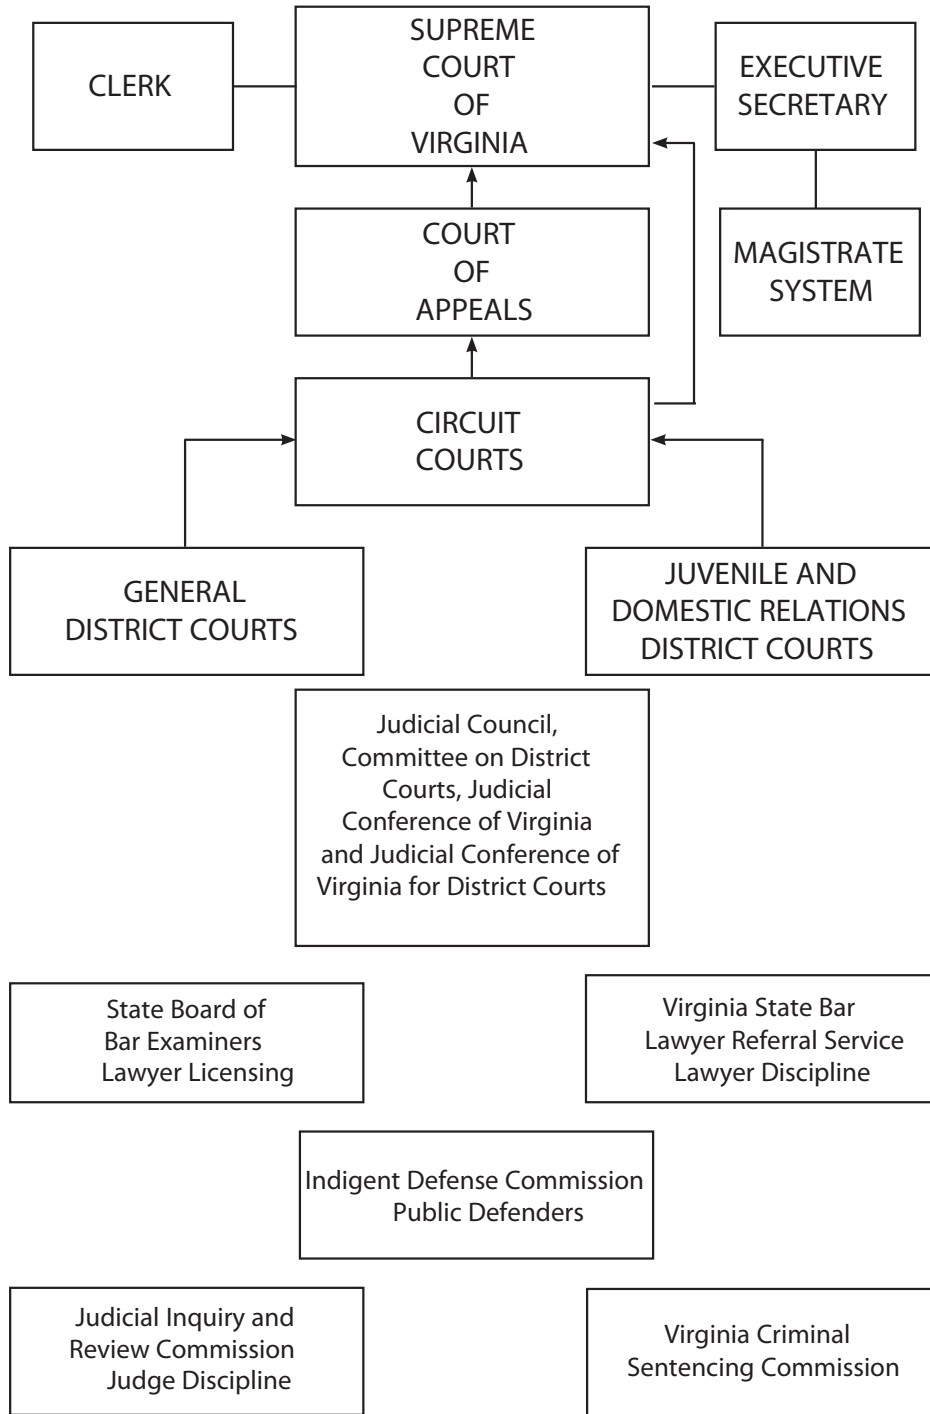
CLERK

SUPREME COURT OF VIRGINIA

EXECUTIVE SECRETARY

COURT OF APPEALS

MAGISTRATE SYSTEM

CIRCUIT COURTS

GENERAL DISTRICT COURTS

JUVENILE AND DOMESTIC RELATIONS DISTRICT COURTS

Judicial Council, Committee on District Courts, Judicial Conference of Virginia and Judicial Conference of Virginia for District Courts

State Board of Bar Examiners Lawyer Licensing

Virginia State Bar Lawyer Referral Service Lawyer Discipline

Indigent Defense Commission Public Defenders

Judicial Inquiry and Review Commission Judge Discipline

Virginia Criminal Sentencing Commission